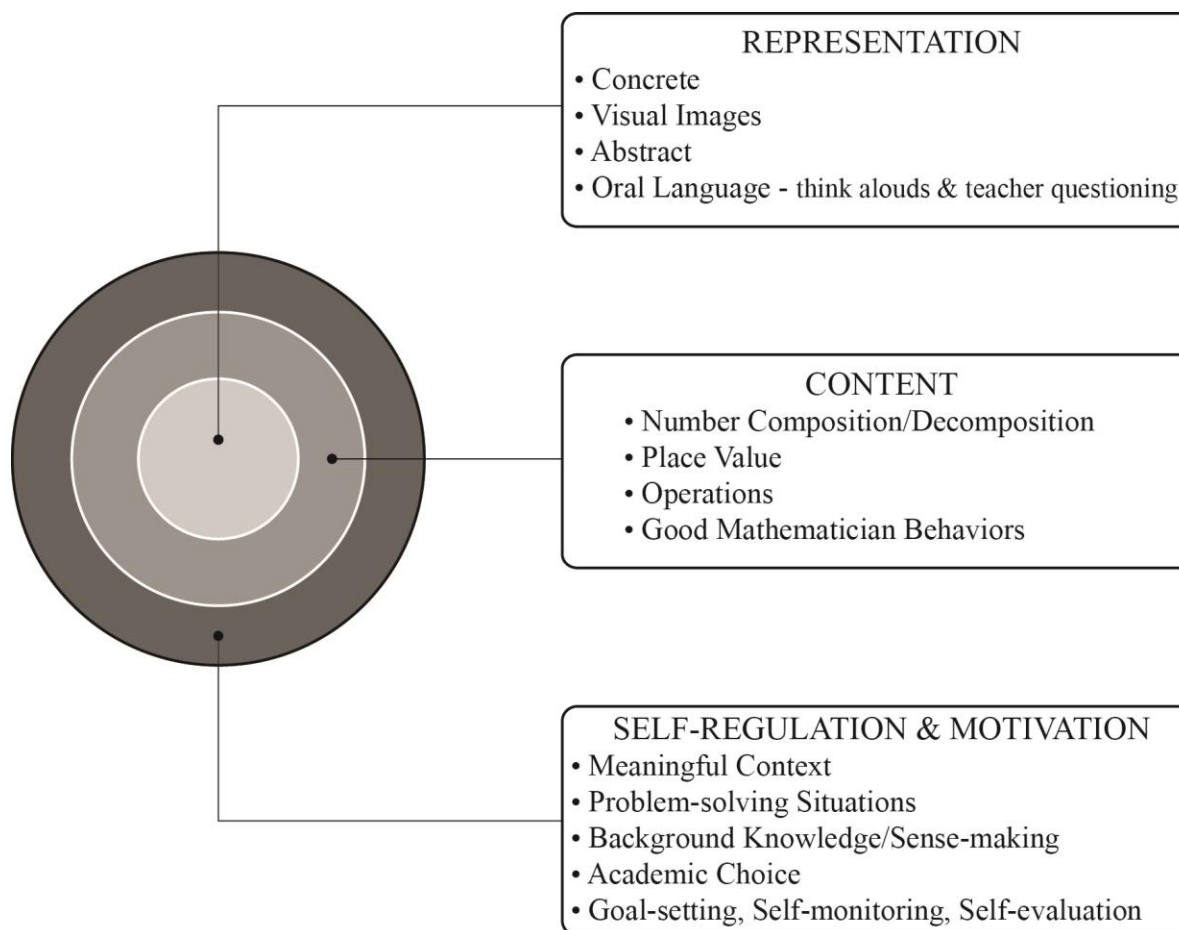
REPRESENTATION
• Concrete
• Visual Images
• Abstract
• Oral Language - think alouds & teacher questioning

CONTENT
• Number Composition/Decomposition
• Place Value
• Operations
• Good Mathematician Behaviors

SELF-REGULATION & MOTIVATION
• Meaningful Context
• Problem-solving Situations
• Background Knowledge/Sense-making
• Academic Choice
• Goal-setting, Self-monitoring, Self-evaluation